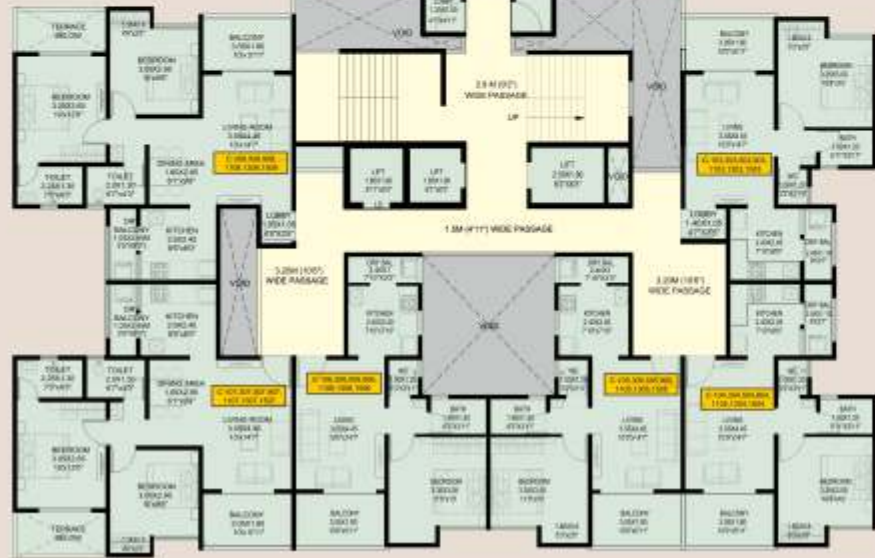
TERRACE
BEDROOM
BALCONY
BEDROOM
LIVING ROOM
DINING AREA
TOILET
TOILET
DRY BALCONY
KITCHEN
LOBBY
VOID
VOID
2.9 M (9'2") WIDE PASSAGE
UP
LIFT
LIFT
LIFT
VOID
VOID
1.5M (4'11") WIDE PASSAGE
3.20M (10'6") WIDE PASSAGE
3.20M (10'6") WIDE PASSAGE
BALCONY
BEDROOM
LIVING
BATH
WC
LOBBY
KITCHEN
DRY BAL
DRY BAL
KITCHEN
DRY BAL
KITCHEN
VOID
DRY BAL
KITCHEN
KITCHEN
DRY BAL
BALCONY
KITCHEN
TOILET
TOILET
DINING AREA
LIVING ROOM
BEDROOM
BEDROOM
TERRACE
BALCONY
LIVING
LIVING
LIVING
LIVING
WC
WC
WC
BATH
BATH
BATH
BATH
BEDROOM
BEDROOM
BEDROOM
BEDROOM
BALCONY
BALCONY
BALCONY
BALCONY
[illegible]